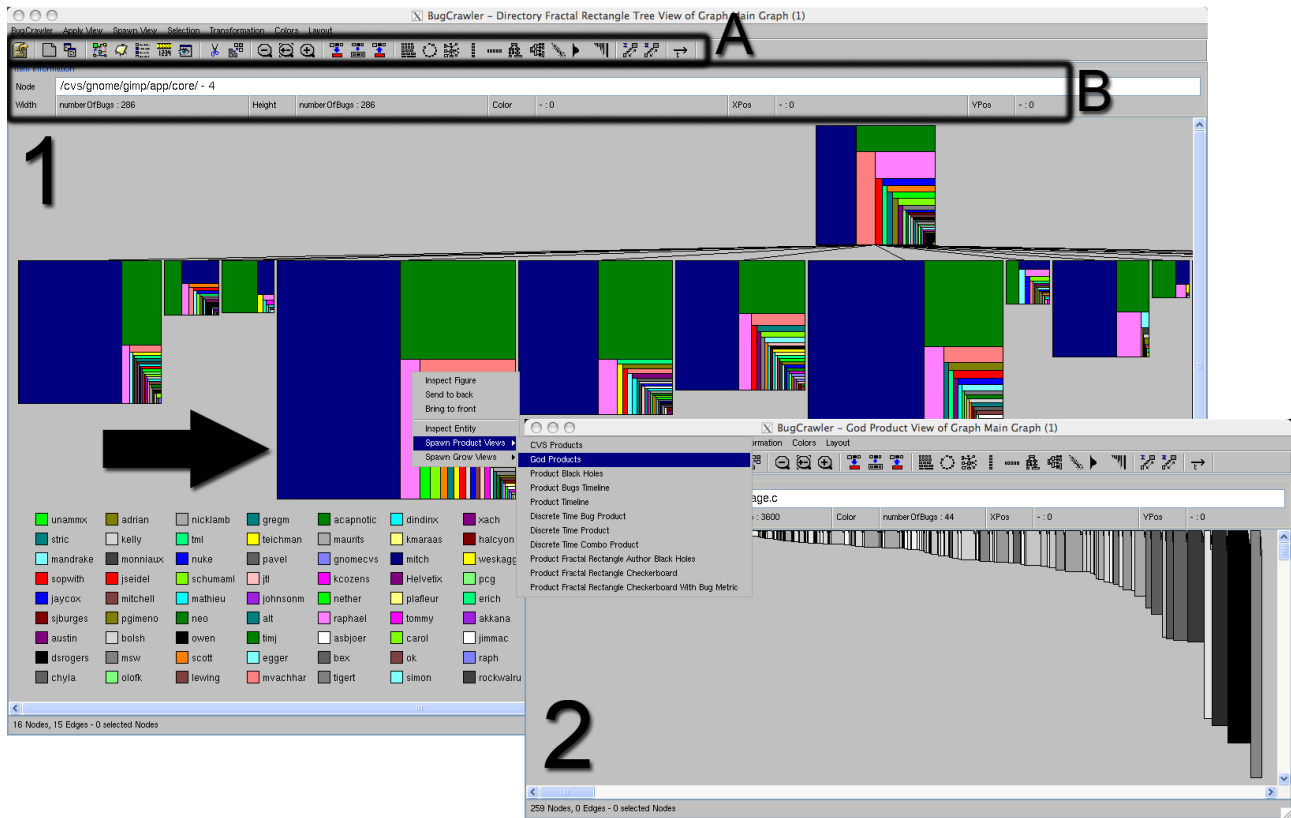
BugCrawler – Directory Fractal Rectangle Tree View of Graph Main Graph (1)

BugCrawler Apply View Spawn View Selection Transformation Colors Layout

A

Item Information

Node /cvs/gnome/gimp/app/core/ - 4

Width numberOfBugs : 286 Height numberOfBugs : 286 Color - : 0 XPos - : 0 YPos - : 0

B

1

Inspect Figure
Send to back
Bring to front
Inspect Entity
Spawn Product Views
Spawn Grow Views

unammx adrian nicklamb gregm acapnotic dindinx xach
stric kelly tml teichman maurits kmaraas halcyon
mandrake monniaux nuke pavel gnomecvs mitch weskagg
sopwith jseidel schumaml jtl kcozens Helvetix pcg
jaycox mitchell mathieu johnsonm nether plafleur erich
sjburges pgimeno neo alt raphael tommy akkana
austin bolsh owen timj asbjoer carol jimmac
dsrogers msw scott egger bex ok raph
chyla olofk lewing mvachhar tigert simon rockwalru

16 Nodes, 15 Edges - 0 selected Nodes

BugCrawler – God Product View of Graph Main Graph (1)

CVS Products
God Products
Product Black Holes
Product Bugs Timeline
Product Timeline
Discrete Time Bug Product
Discrete Time Product
Discrete Time Combo Product
Product Fractal Rectangle Author Black Holes
Product Fractal Rectangle Checkerboard
Product Fractal Rectangle Checkerboard With Bug Metric

formation Colors Layout

age.c

s : 3600 Color numberOfBugs : 44 XPos - : 0 YPos - : 0

2

259 Nodes, 0 Edges - 0 selected Nodes